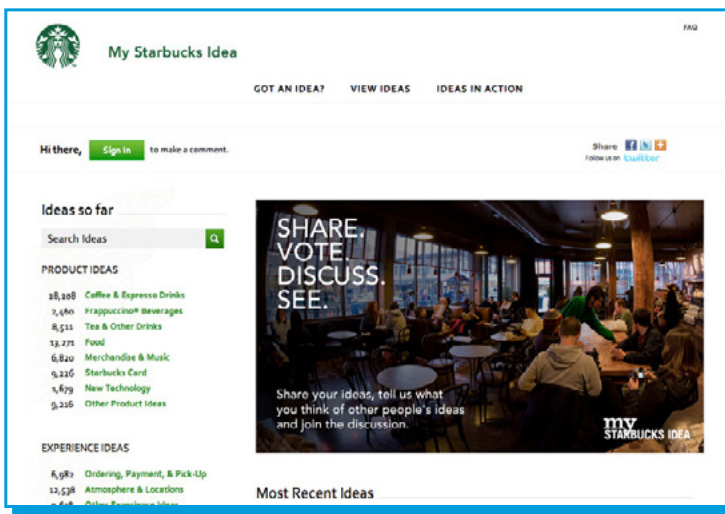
FAQ

My Starbucks Idea

GOT AN IDEA? VIEW IDEAS IDEAS IN ACTION

Hi there, Sign In to make a comment.

Share
Follow us on twitter

Ideas so far

Search Ideas

PRODUCT IDEAS

28,208 Coffee & Espresso Drinks
2,460 Frappuccino® Beverages
8,511 Tea & Other Drinks
13,271 Food
6,820 Merchandise & Music
9,226 Starbucks Card
1,679 New Technology
9,226 Other Product Ideas

EXPERIENCE IDEAS

6,982 Ordering, Payment, & Pick-Up
12,538 Atmosphere & Locations
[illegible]

SHARE. VOTE. DISCUSS. SEE.

Share your ideas, tell us what you think of other people's ideas and join the discussion.

my STARBUCKS IDEA

Most Recent Ideas